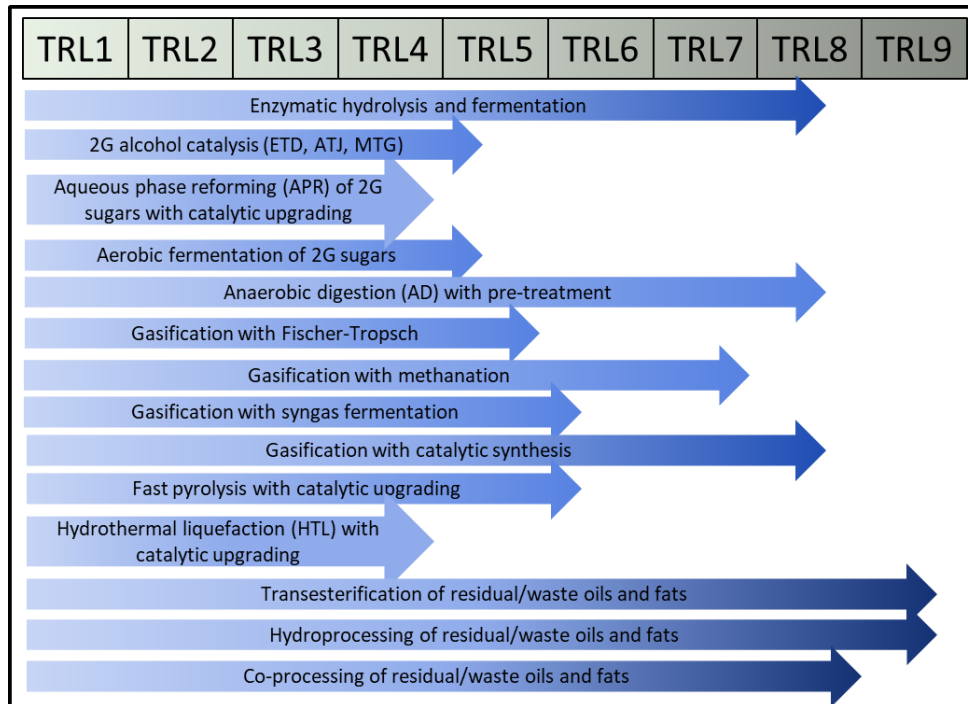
| TRL1 | TRL2 | TRL3 | TRL4 | TRL5 | TRL6 | TRL7 | TRL8 | TRL9 |
|---|---|---|---|---|---|---|---|---|

Enzymatic hydrolysis and fermentation

2G alcohol catalysis (ETD, ATJ, MTG)

Aqueous phase reforming (APR) of 2G sugars with catalytic upgrading

Aerobic fermentation of 2G sugars

Anaerobic digestion (AD) with pre-treatment

Gasification with Fischer-Tropsch

Gasification with methanation

Gasification with syngas fermentation

Gasification with catalytic synthesis

Fast pyrolysis with catalytic uograding

Hydrothermal liquefaction (HTL) with catalytic upgrading

Transesterification of residual/waste oils and fats

Hydroprocessing of residual/waste oils and fats

Co-processing of residual/waste oils and fats